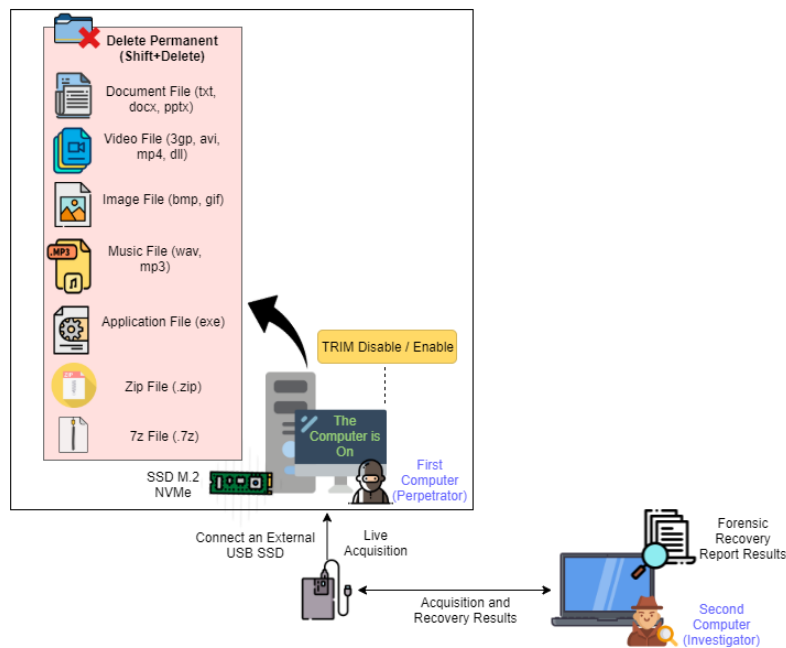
Delete Permanent (Shift+Delete)

Document File (txt, docx, pptx)

Video File (3gp, avi, mp4, dll)

Image File (bmp, gif)

MP3

Music File (wav, mp3)

Application File (exe)

ZIP

Zip File (.zip)

7z File (.7z)

TRIM Disable / Enable

The Computer is On

SSD M.2 NVMe

First Computer (Perpetrator)

Connect an External USB SSD

Live Acquisition

Forensic Recovery Report Results

Acquisition and Recovery Results

Second Computer (Investigator)